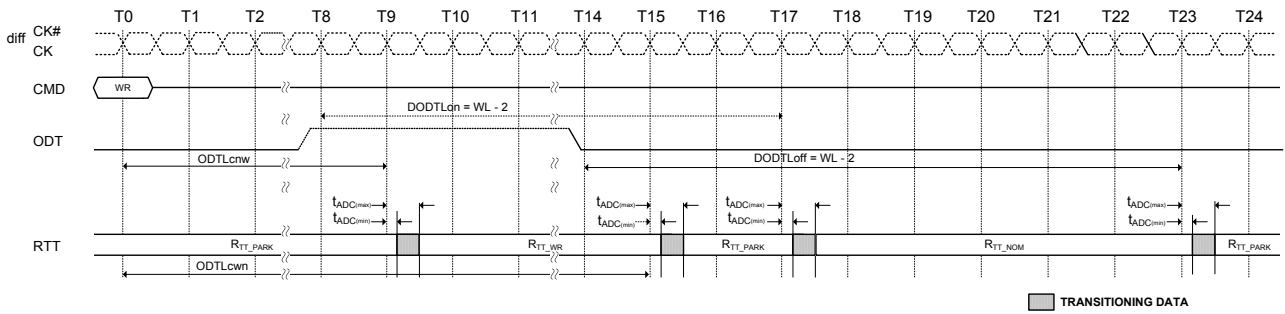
T0 T1 T2 T8 T9 T10 T11 T14 T15 T16 T17 T18 T19 T20 T21 T22 T23 T24

diff CK#
CK

CMD WR

DODTLon = WL - 2

ODT

ODTLcnw

DODTLoff = WL - 2

$t_{ADC(max)}$
$t_{ADC(min)}$
$t_{ADC(max)}$
$t_{ADC(min)}$
$t_{ADC(max)}$
$t_{ADC(min)}$
$t_{ADC(max)}$
$t_{ADC(min)}$

RTT $R_{TT\_PARK}$ $R_{TT\_WR}$ $R_{TT\_PARK}$ $R_{TT\_NOM}$ $R_{TT\_PARK}$

ODTLcwn

TRANSITIONING DATA